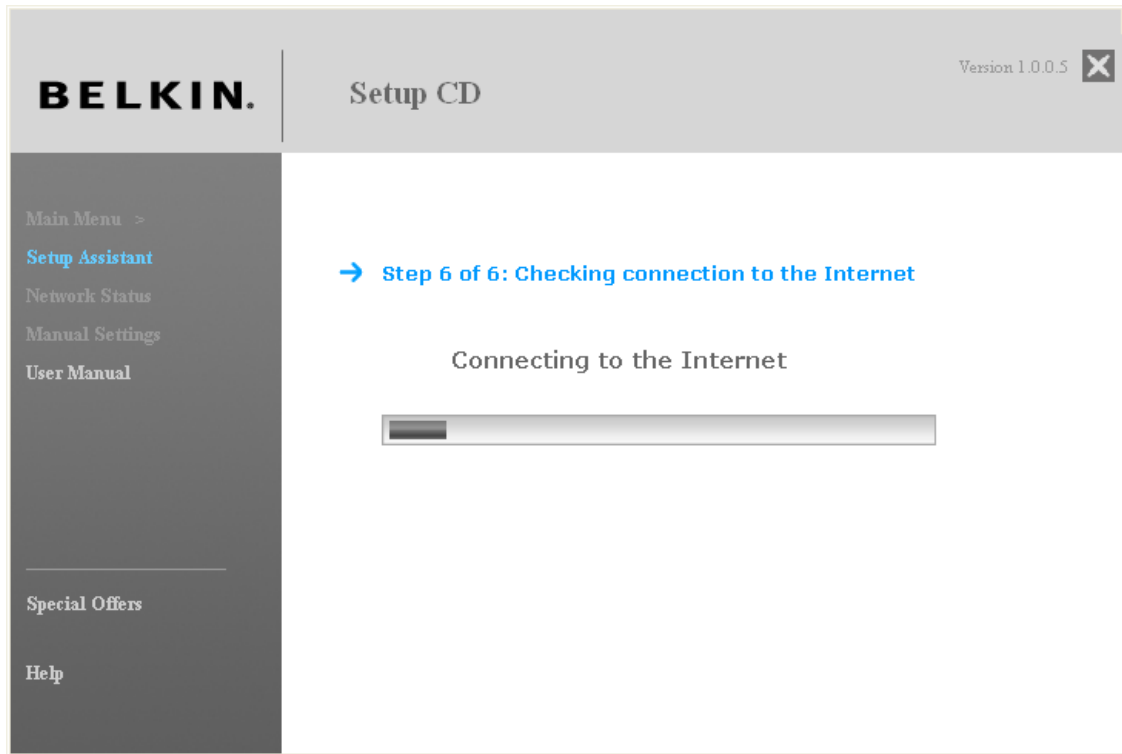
BELKIN.

Setup CD

Version 1.0.0.5

Main Menu >
Setup Assistant
Network Status
Manual Settings
User Manual

Special Offers

Help

→ Step 6 of 6: Checking connection to the Internet

Connecting to the Internet